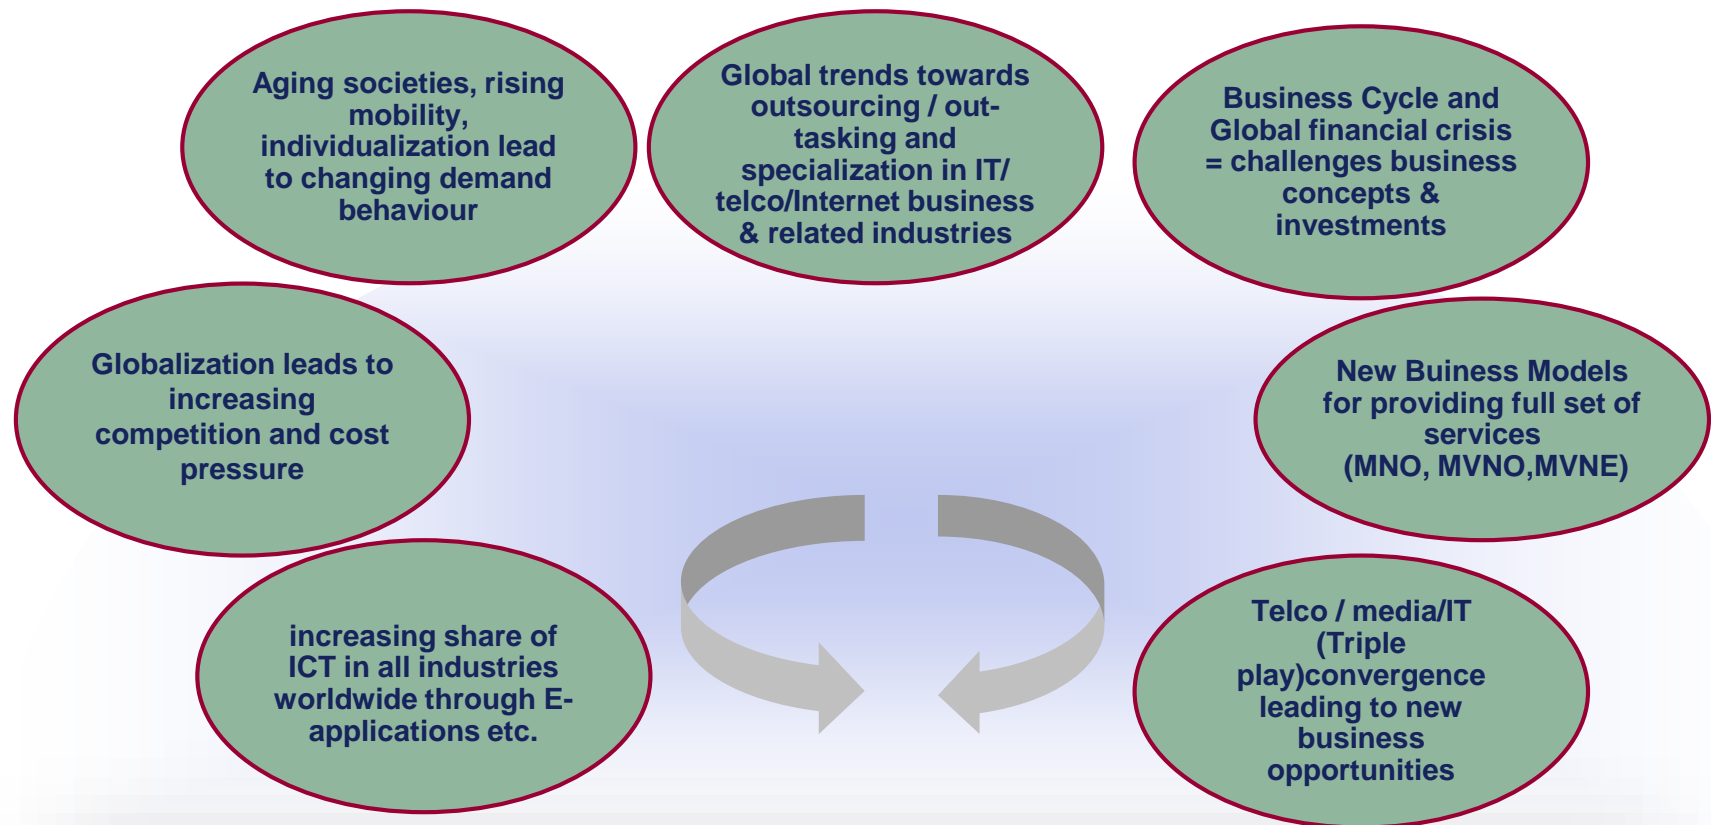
Aging societies, rising mobility, individualization lead to changing demand behaviour

Global trends towards outsourcing / out-tasking and specialization in IT/ telco/Internet business & related industries

Business Cycle and Global financial crisis = challenges business concepts & investments

Globalization leads to increasing competition and cost pressure

New Buiness Models for providing full set of services (MNO, MVNO,MVNE)

increasing share of ICT in all industries worldwide through E-applications etc.

Telco / media/IT (Triple play)convergence leading to new business opportunities